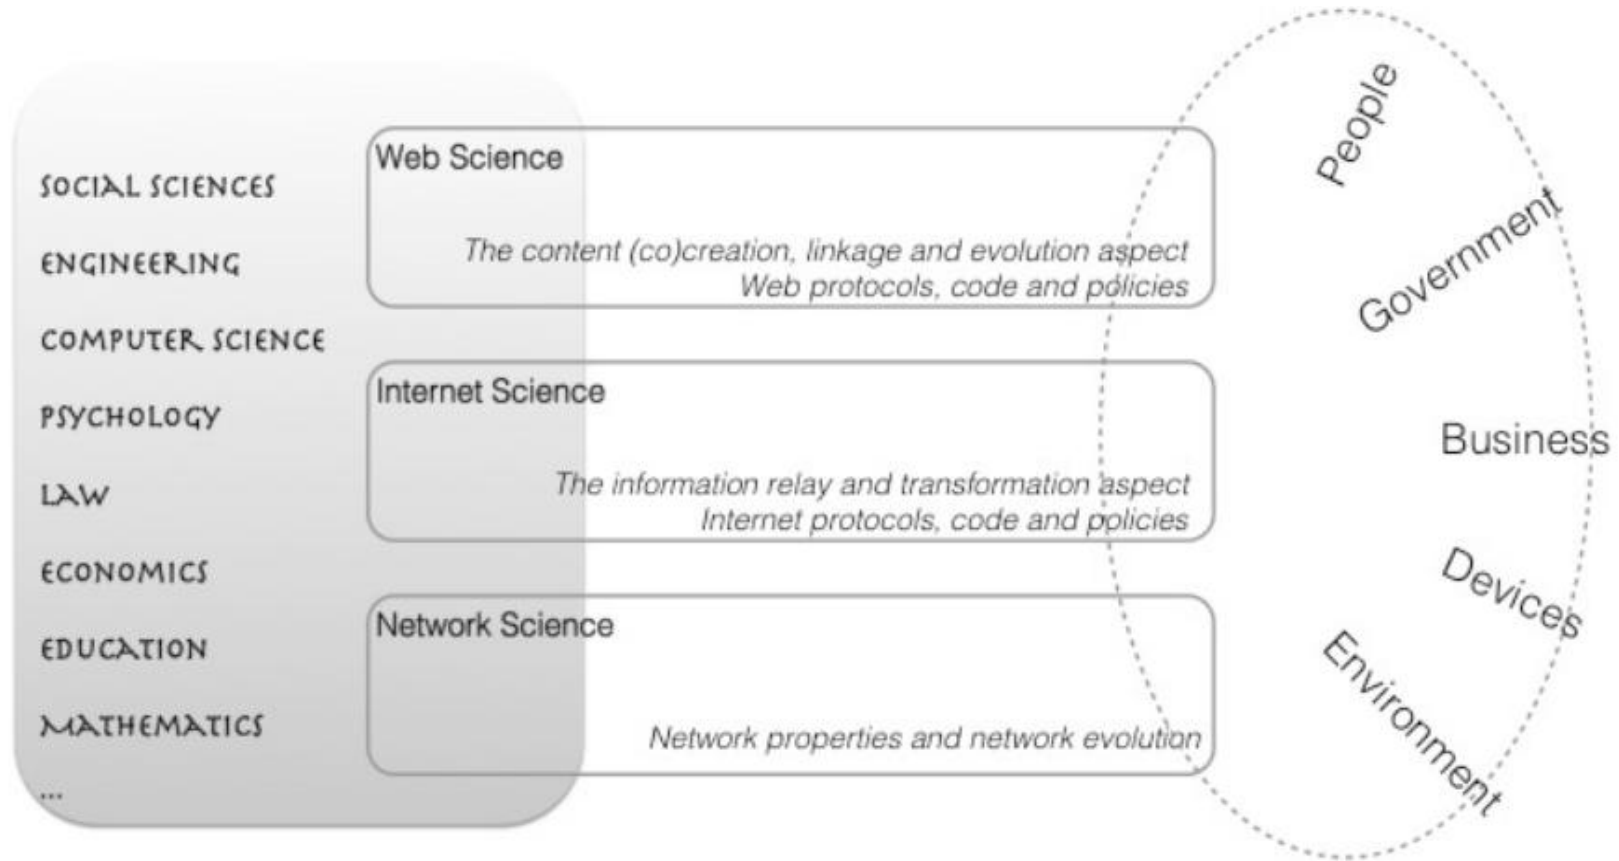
SOCIAL SCIENCES
ENGINEERING
COMPUTER SCIENCE
PSYCHOLOGY
LAW
ECONOMICS
EDUCATION
MATHEMATICS
...

Web Science

The content (co)creation, linkage and evolution aspect
Web protocols, code and policies

Internet Science

The information relay and transformation aspect
Internet protocols, code and policies

Network Science

Network properties and network evolution

People
Government
Business
Devices
Environment